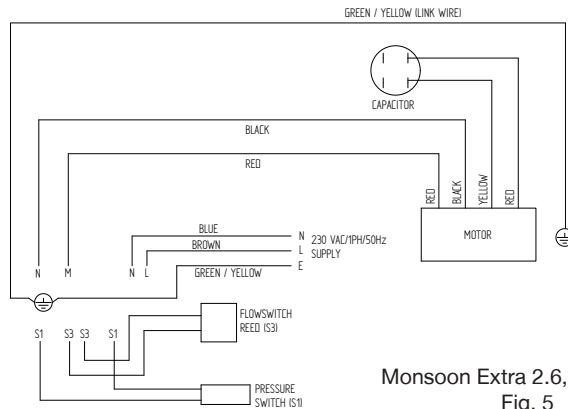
GREEN / YELLOW (LINK WIRE)

CAPACITOR

BLACK

RED

RED
BLACK
YELLOW
RED

MOTOR

BLUE
BROWN
GREEN / YELLOW

N
L
E
230 VAC/1PH/50Hz
SUPPLY

N M N L

S1 S3 S3 S1

FLOWSWITCH
REED (S3)

PRESSURE
SWITCH (S1)

Monsoon Extra 2.6,
Fig. 5